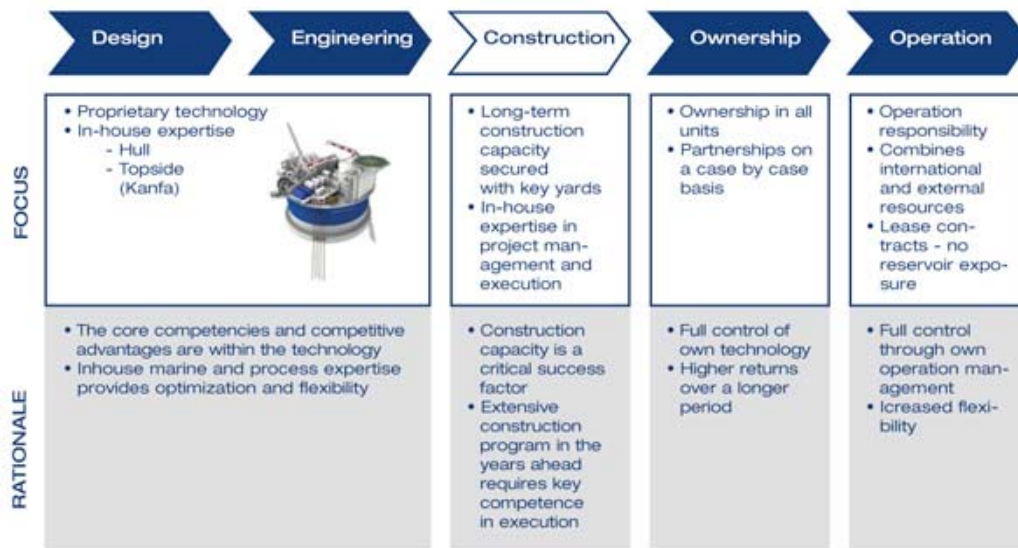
Design

Engineering

Construction

Ownership

Operation

FOCUS

• Proprietary technology
• In-house expertise
- Hull
- Topside (Kanfa)

• Long-term construction capacity secured with key yards
• In-house expertise in project management and execution

• Ownership in all units
• Partnerships on a case by case basis

• Operation responsibility
• Combines international and external resources
• Lease contracts - no reservoir exposure

RATIONALE

• The core competencies and competitive advantages are within the technology
• Inhouse marine and process expertise provides optimization and flexibility

• Construction capacity is a critical success factor
• Extensive construction program in the years ahead requires key competence in execution

• Full control of own technology
• Higher returns over a longer period

• Full control through own operation management
• Icreased flexibility